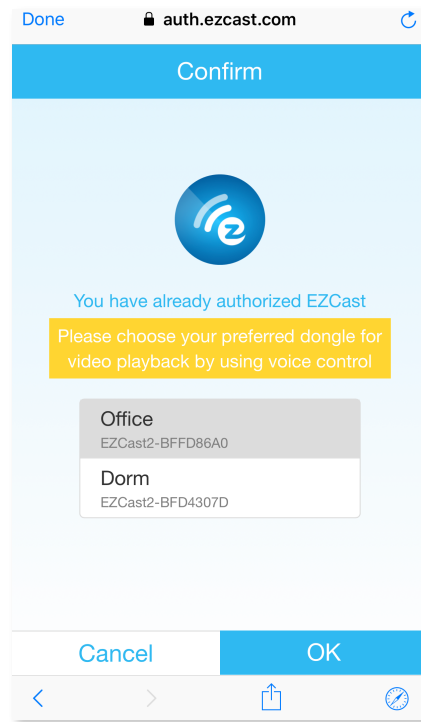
Done auth.ezcast.com

Confirm

You have already authorized EZCast

Please choose your preferred dongle for video playback by using voice control

Office
EZCast2-BFFD86A0

Dorm
EZCast2-BFD4307D

Cancel
OK